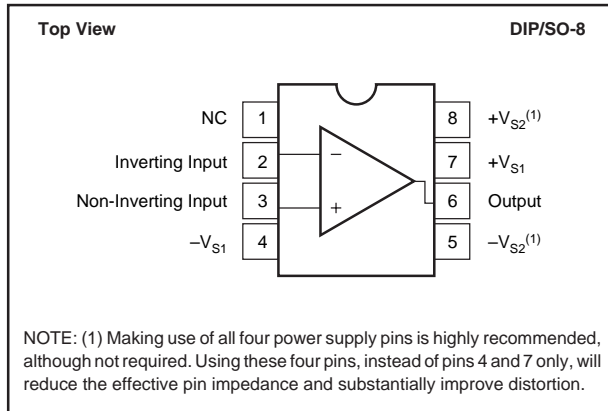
Top View

DIP/SO-8

NC 1
Inverting Input 2
Non-Inverting Input 3
$-V_{S1}$ 4

8 $+V_{S2}^{(1)}$
7 $+V_{S1}$
6 Output
5 $-V_{S2}^{(1)}$

$-$
$+$

NOTE: (1) Making use of all four power supply pins is highly recommended, although not required. Using these four pins, instead of pins 4 and 7 only, will reduce the effective pin impedance and substantially improve distortion.